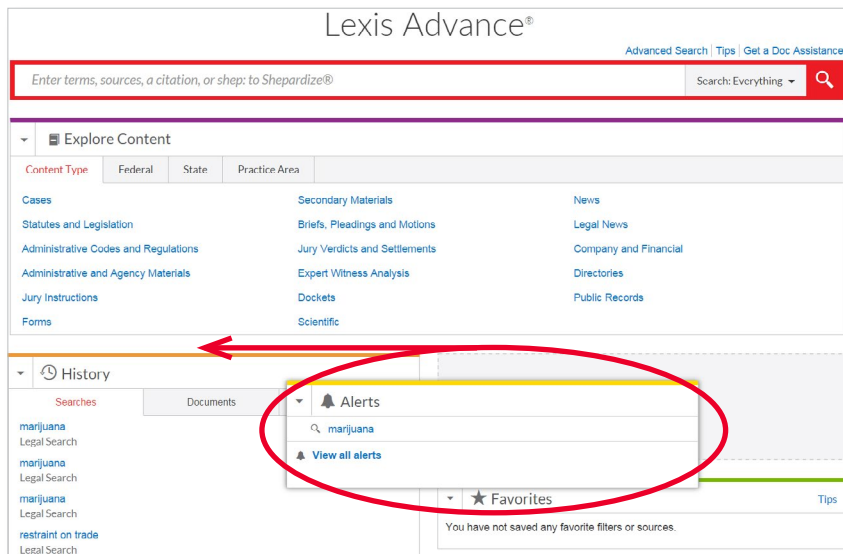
Lexis Advance®

Advanced Search | Tips | Get a Doc Assistance

Enter terms, sources, a citation, or shep: to Shepardize®

Search: Everything

Explore Content

Content Type | Federal | State | Practice Area

Cases
Statutes and Legislation
Administrative Codes and Regulations
Administrative and Agency Materials
Jury Instructions
Forms

Secondary Materials
Briefs, Pleadings and Motions
Jury Verdicts and Settlements
Expert Witness Analysis
Dockets
Scientific

News
Legal News
Company and Financial
Directories
Public Records

History

Searches | Documents

marijuana
Legal Search
marijuana
Legal Search
marijuana
Legal Search
restraint on trade
Legal Search

Alerts

marijuana

View all alerts

Favorites

Tips

You have not saved any favorite filters or sources.